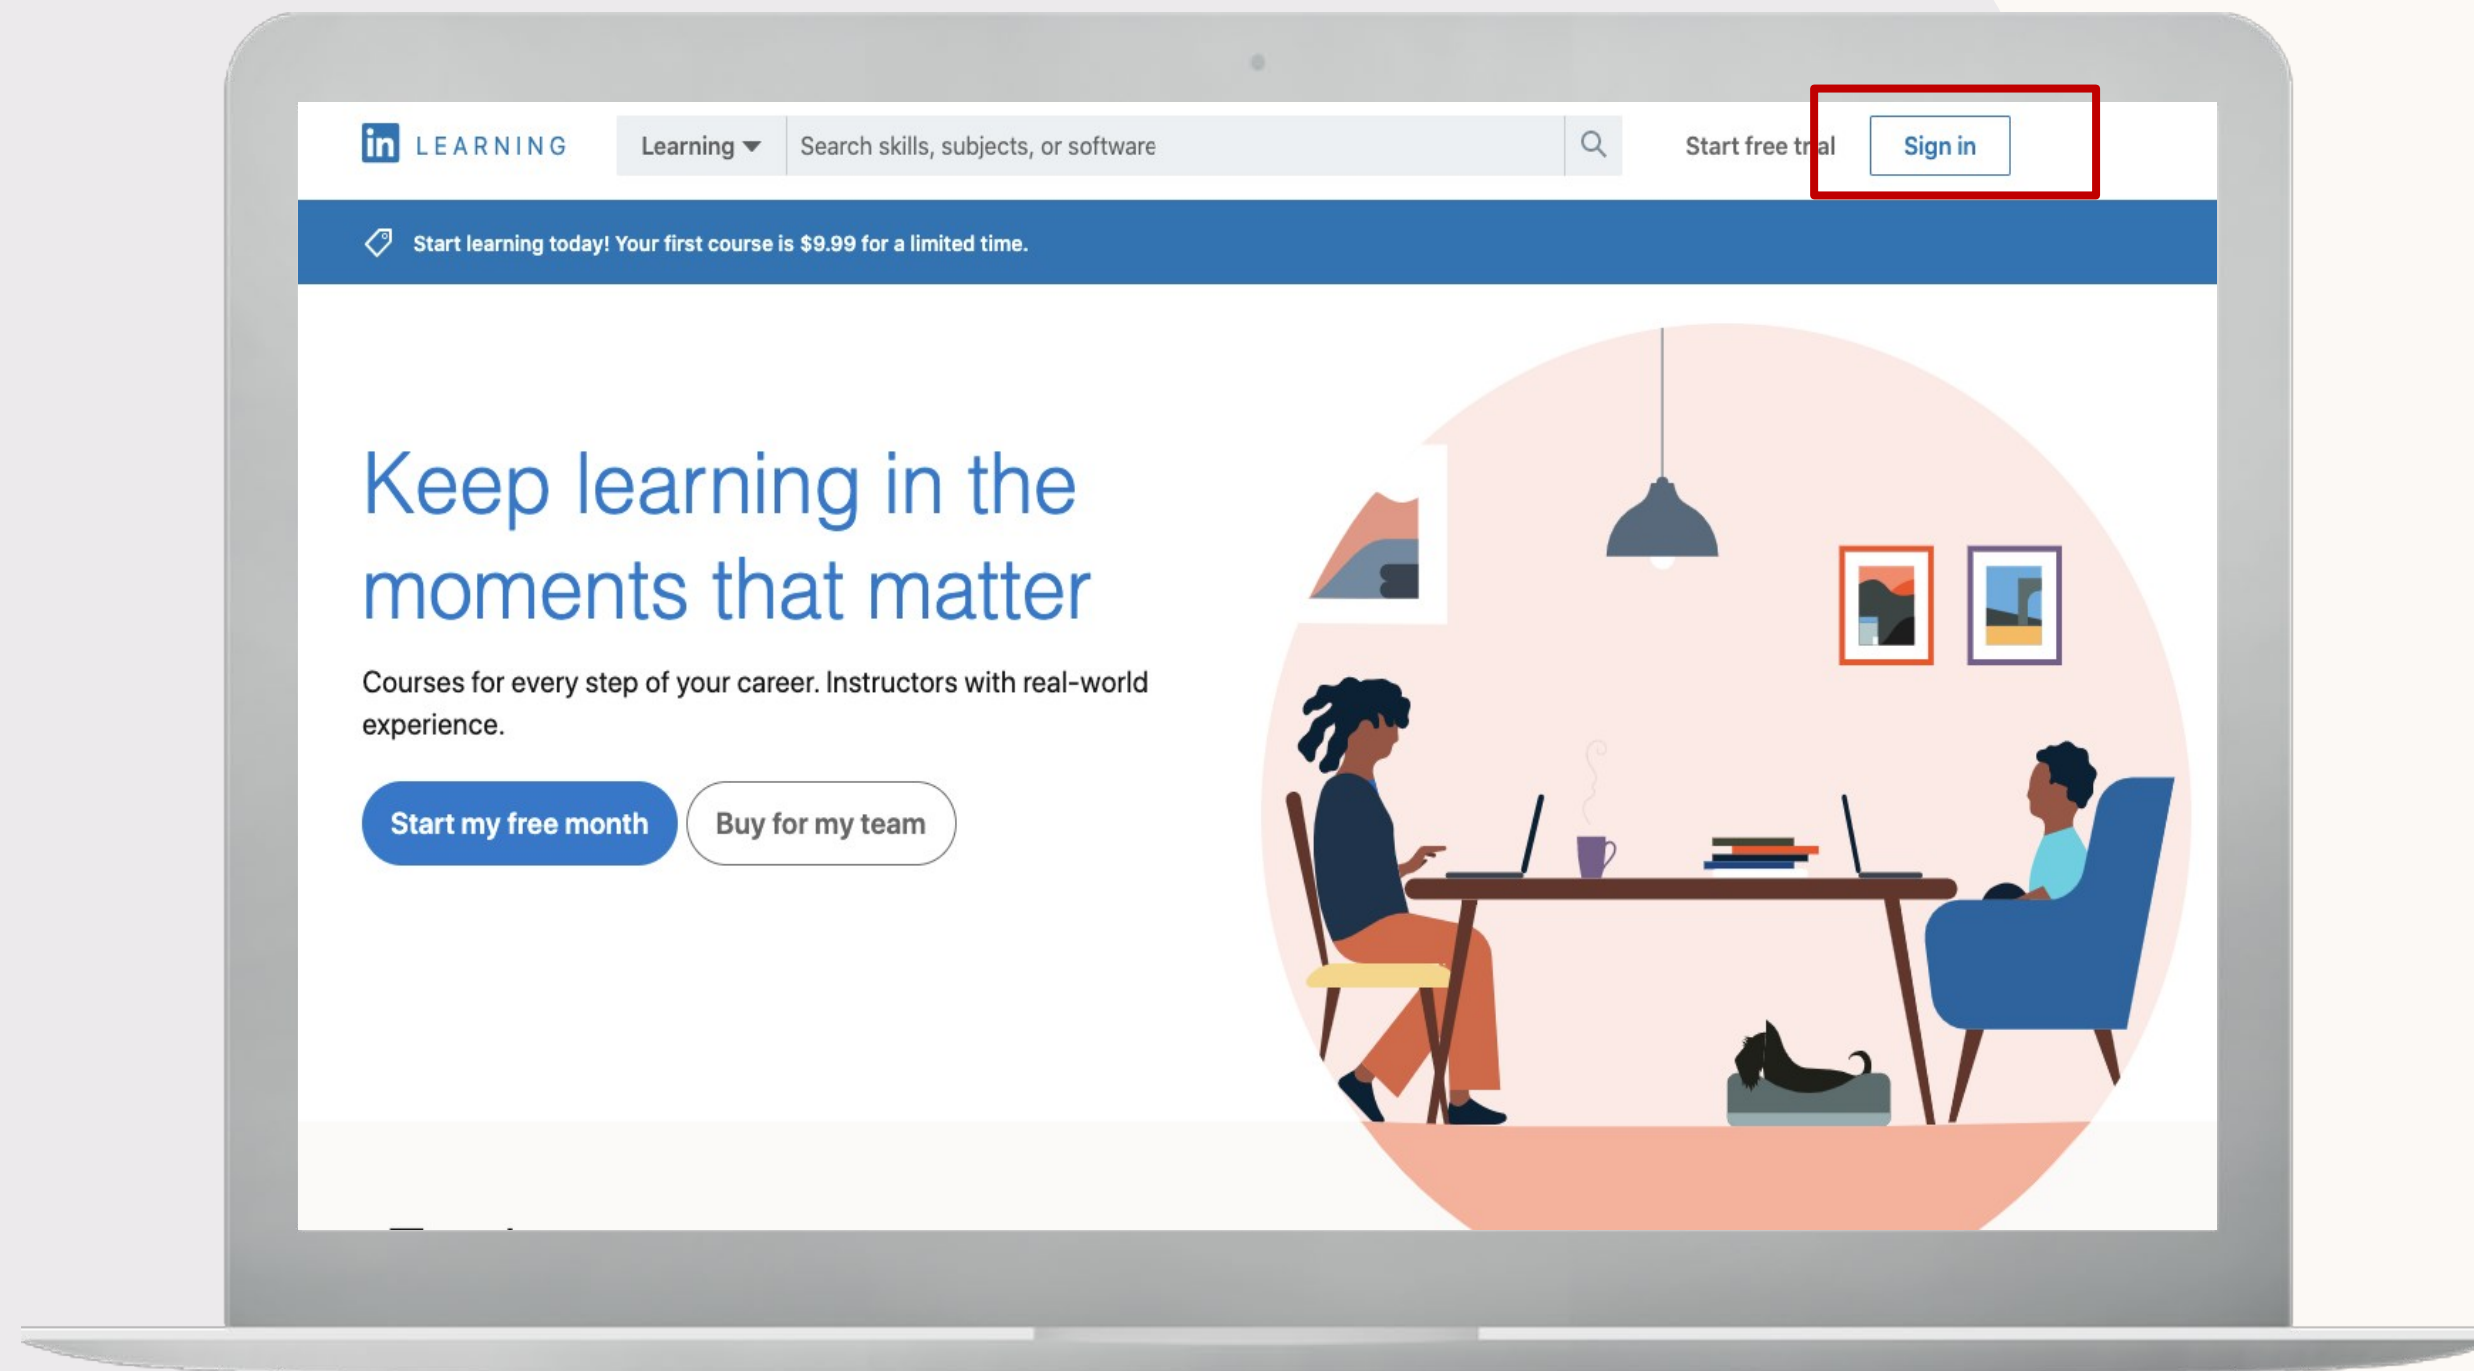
in LEARNING

Learning

Search skills, subjects, or software

Start free trial

Sign in

Start learning today! Your first course is $9.99 for a limited time.

Keep learning in the moments that matter

Courses for every step of your career. Instructors with real-world experience.

Start my free month

Buy for my team